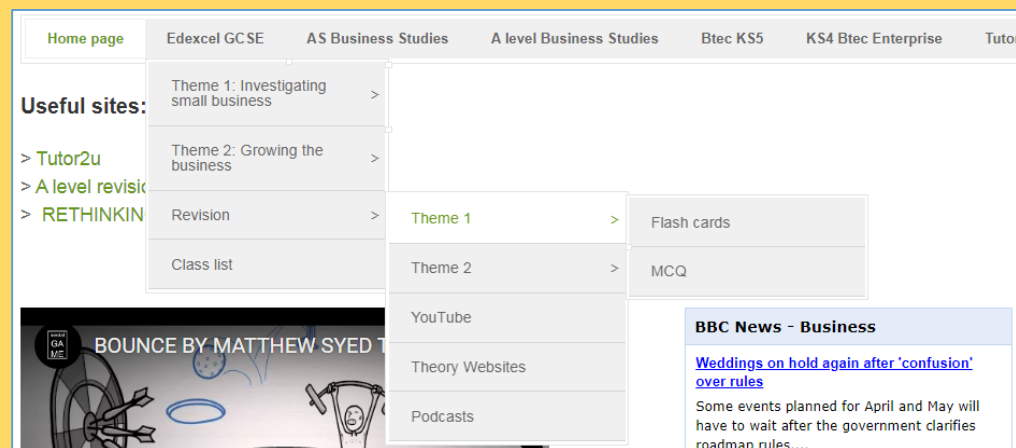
Home page Edexcel GCSE AS Business Studies A level Business Studies Btec KS5 KS4 Btec Enterprise Tutor

Theme 1: Investigating small business >

Theme 2: Growing the business >

Revision >

Class list

Theme 1 >

Theme 2 >

YouTube

Theory Websites

Podcasts

Flash cards

MCQ

Useful sites:

> Tutor2u
> A level revisi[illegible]
> RETHINKIN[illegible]

social GA ME

BOUNCE BY MATTHEW SYED T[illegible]

BBC News - Business

Weddings on hold again after 'confusion' over rules

Some events planned for April and May will have to wait after the government clarifies roadmap rules ...